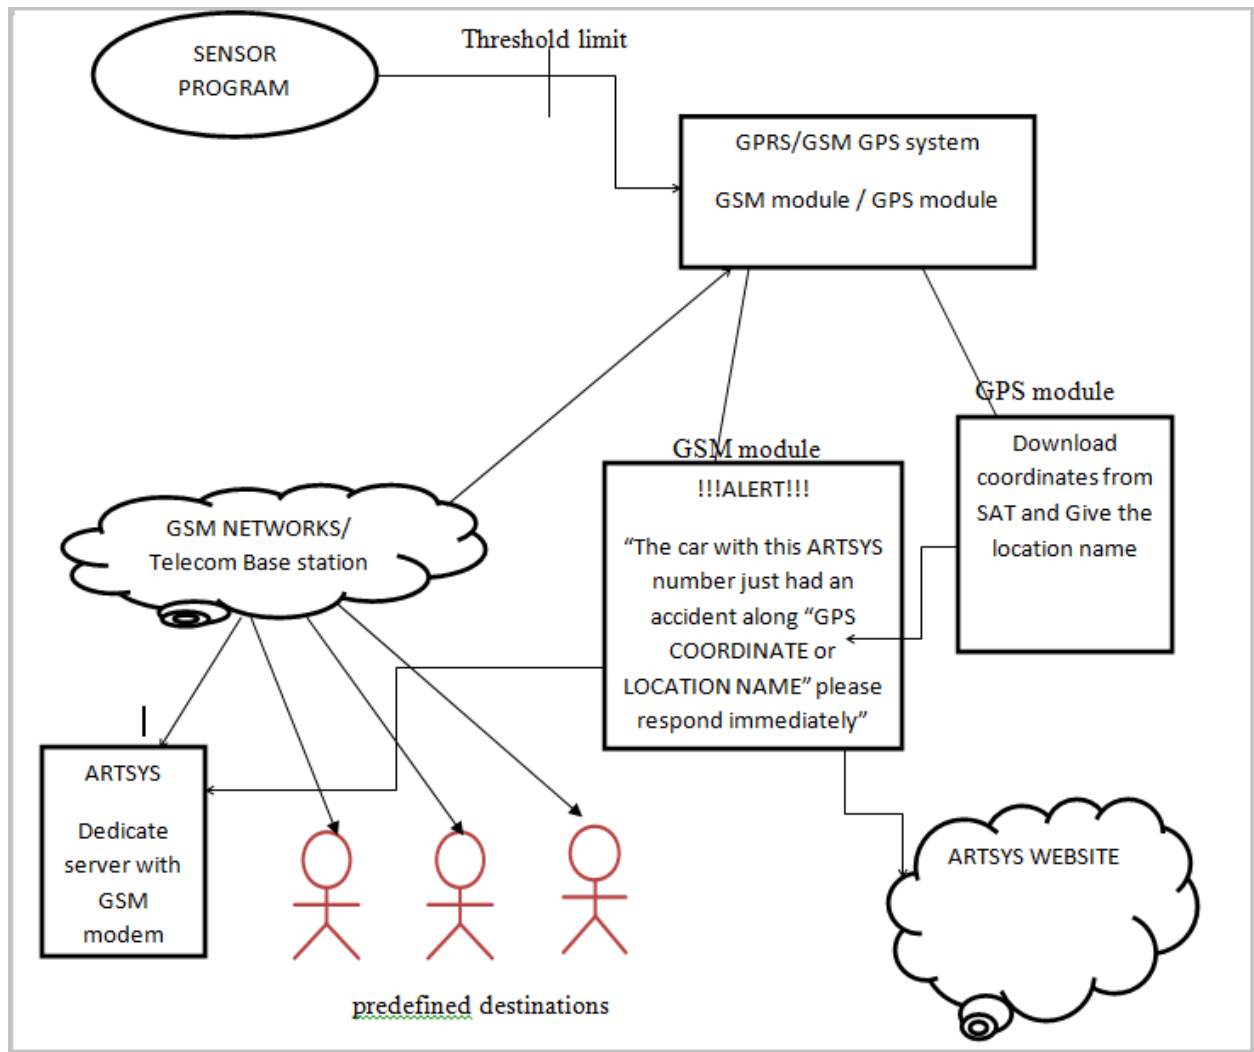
SENSOR PROGRAM

Threshold limit

GPRS/GSM GPS system

GSM module / GPS module

GPS module

Download coordinates from SAT and Give the location name

GSM module

!!!ALERT!!!

“The car with this ARTSYS number just had an accident along “GPS COORDINATE or LOCATION NAME” please respond immediately”

GSM NETWORKS/ Telecom Base station

ARTSYS

Dedicate server with GSM modem

ARTSYS WEBSITE

predefined destinations